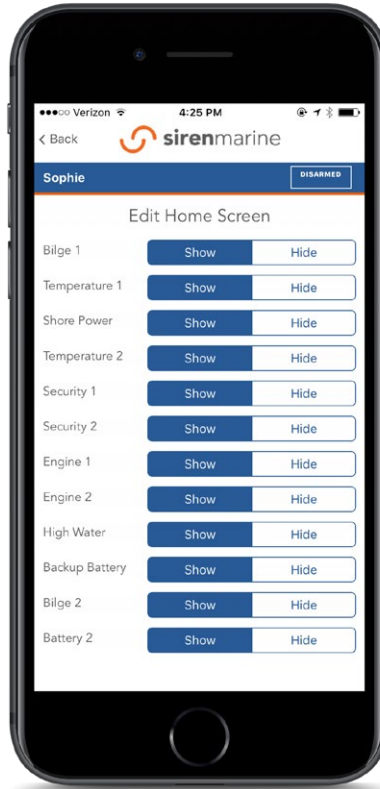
●●●○○ Verizon 4:25 PM

< Back sirenmarine

Sophie DISARMED

Edit Home Screen

Bilge 1 Show Hide

Temperature 1 Show Hide

Shore Power Show Hide

Temperature 2 Show Hide

Security 1 Show Hide

Security 2 Show Hide

Engine 1 Show Hide

Engine 2 Show Hide

High Water Show Hide

Backup Battery Show Hide

Bilge 2 Show Hide

Battery 2 Show Hide